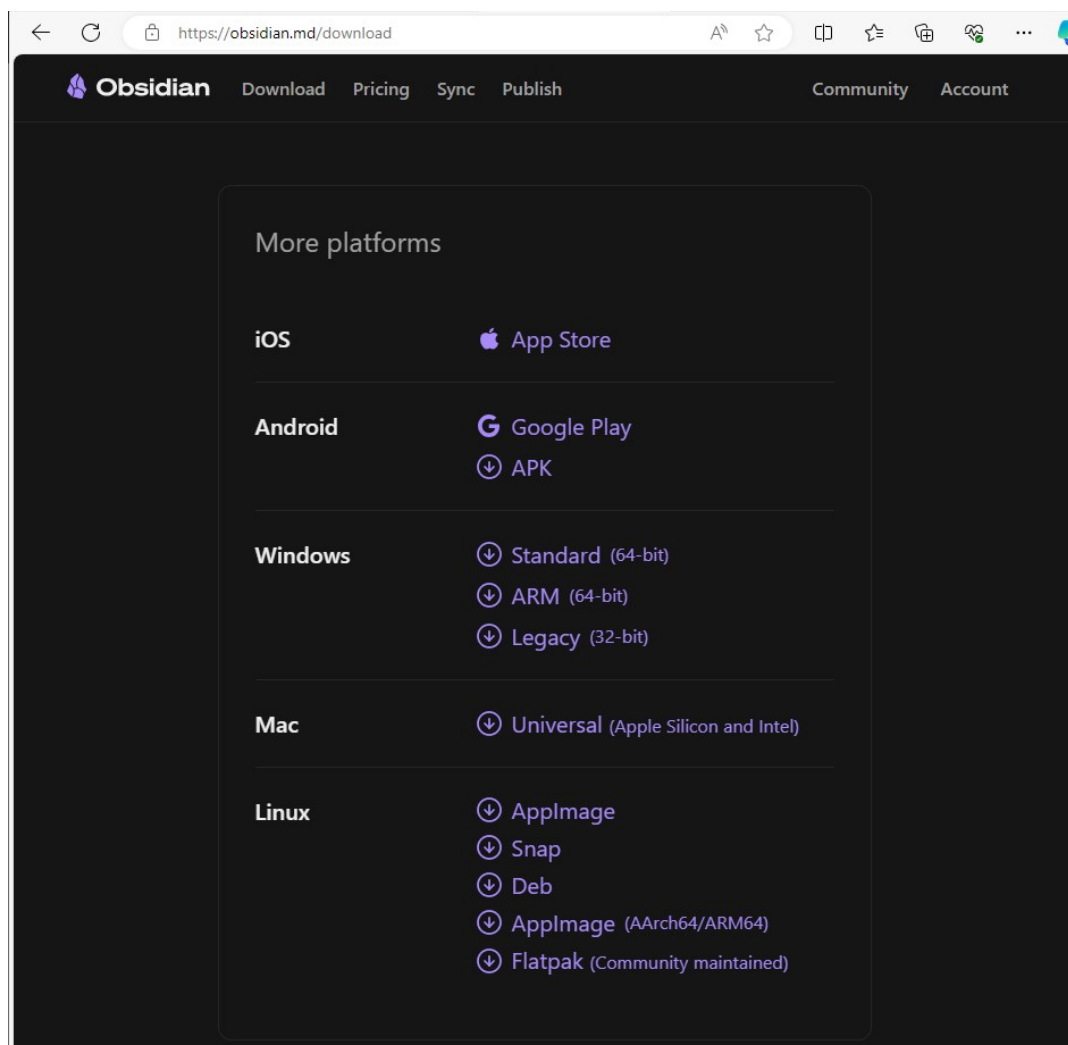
https://obsidian.md/download

Obsidian Download Pricing Sync Publish Community Account

More platforms

| | |
|---|---|
| iOS | App Store |
| Android | Google Play<br>APK |
| Windows | Standard (64-bit)<br>ARM (64-bit)<br>Legacy (32-bit) |
| Mac | Universal (Apple Silicon and Intel) |
| Linux | AppImage<br>Snap<br>Deb<br>AppImage (AArch64/ARM64)<br>Flatpak (Community maintained) |